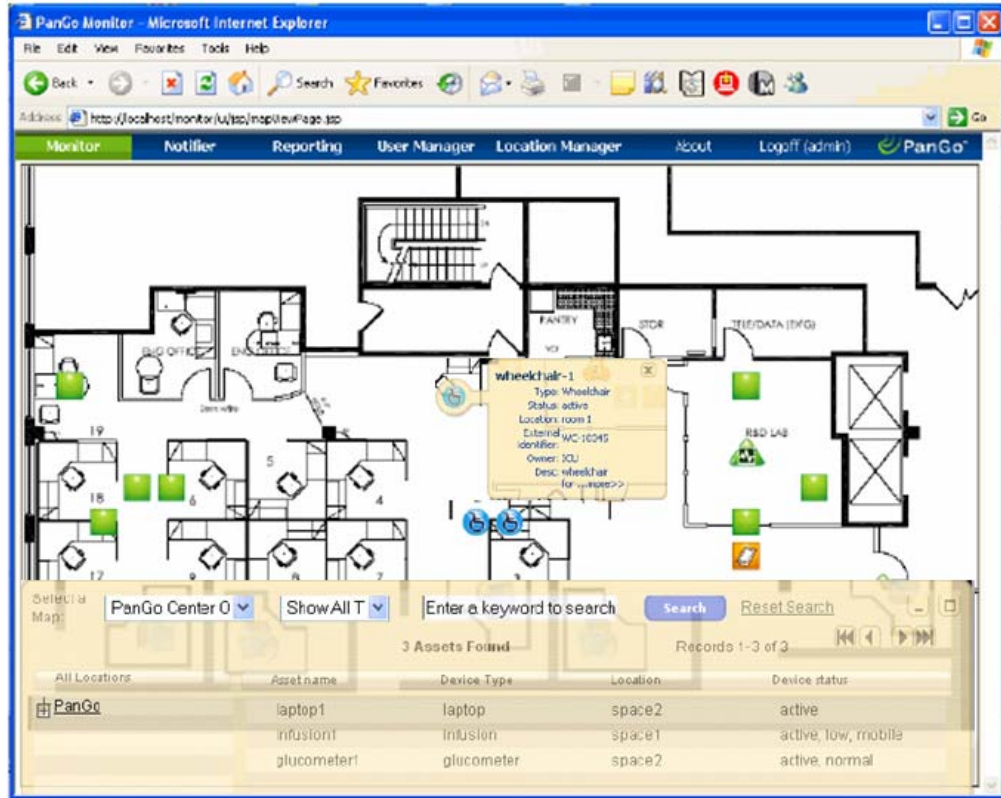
PanGo Monitor - Microsoft Internet Explorer

File Edit View Favorites Tools Help

Back Search Favorites

Address http://localhost/monitor/ui/jsp/mapViewPage.jsp Go

Monitor Notifier Reporting User Manager Location Manager About Logoff (admin) PanGo

PANTRY STOR TELE/DATA (TYFG)

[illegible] OFFICE ENG OFFICE

19 18 6 5 4 17 8 8 7 3

R&D LAB

wheelchair-1
Type: Wheelchair
Status: active
Location: room 1
External identifier: WC-10045
Owner: XLI
Desc: wheelchair for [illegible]>>

Select a Map: PanGo Center 0 Show All T Enter a keyword to search Search Reset Search

3 Assets Found Records 1-3 of 3

| All Locations | Asset name | Device Type | Location | Device status |
|---|---|---|---|---|
| PanGo | laptop1 | laptop | space2 | active |
| | infusion1 | infusion | space1 | active, low, mobile |
| | glucometer1 | glucometer | space2 | active, normal |